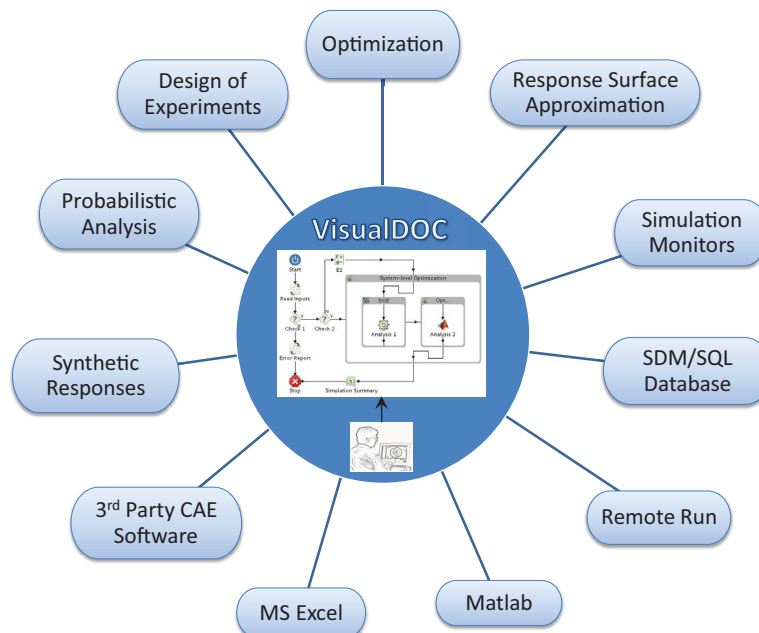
Optimization

Design of Experiments

Response Surface Approximation

Probabilistic Analysis

VisualDOC

Simulation Monitors

Start

E1

System-level Optimization

Read Inputs

pcat

Opt...

Check 1

Check 2

Analysis 1

Analysis 2

Error Report

Stop

Simulation Summary

Synthetic Responses

SDM/SQL Database

3$^{rd}$ Party CAE Software

Remote Run

MS Excel

Matlab